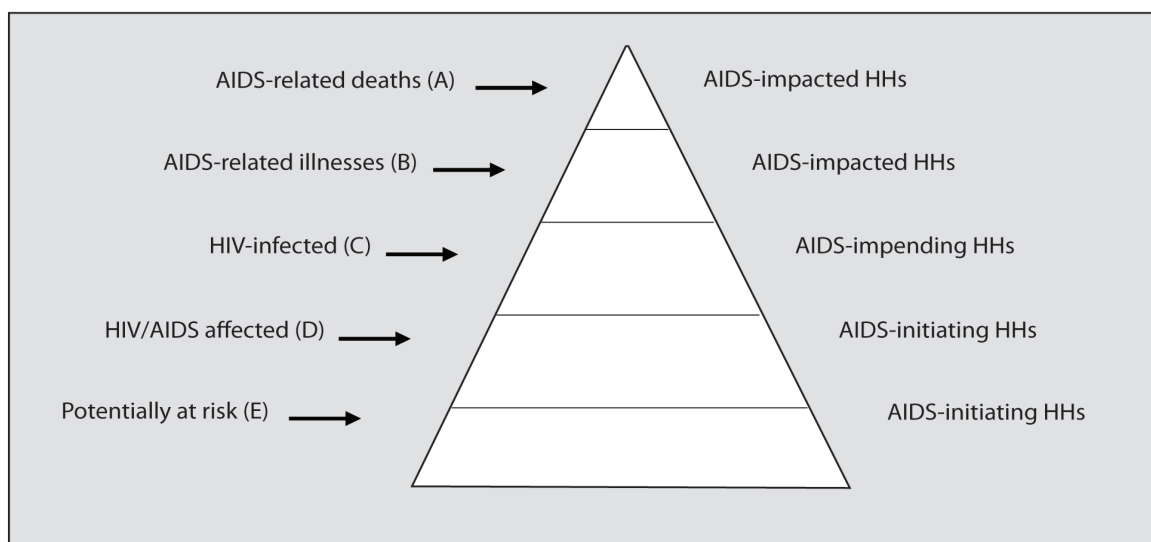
AIDS-related deaths (A)
AIDS-impacted HHs

AIDS-related illnesses (B)
AIDS-impacted HHs

HIV-infected (C)
AIDS-impending HHs

HIV/AIDS affected (D)
AIDS-initiating HHs

Potentially at risk (E)
AIDS-initiating HHs